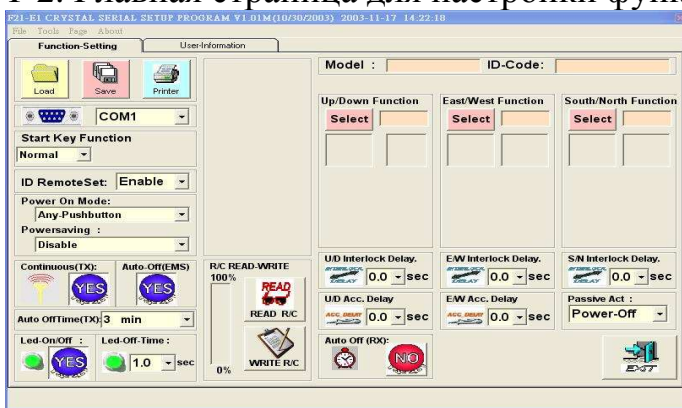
F21-E1 CRYSTAL SERIAL SETUP PROGRAM V1.01M(10/30/2003) 2003-11-17 14:22:18
File Tools Page About
Function-Setting | User-Information

Load Save Printer

COM1

Start Key Function
Normal

ID RemoteSet: Enable

Power On Mode:
Any-Pushbutton
Powersaving :
Disable

Continuous(TX): Auto-Off(EMS)
YES YES

Auto OffTime(TX): 3 min

Led-On/Off : Led-Off-Time :
YES 1.0 sec

R/C READ-WRITE
100%
READ
READ R/C
0%
WRITE R/C

Model : ID-Code:

Up/Down Function
Select

East/West Function
Select

South/North Function
Select

U/D Interlock Delay.
0.0 sec

E/W Interlock Delay.
0.0 sec

S/N Interlock Delay.
0.0 sec

U/D Acc. Delay
0.0 sec

E/W Acc. Delay
0.0 sec

Passive Act :
Power-Off

Auto Off (RX):
NO

EXIT